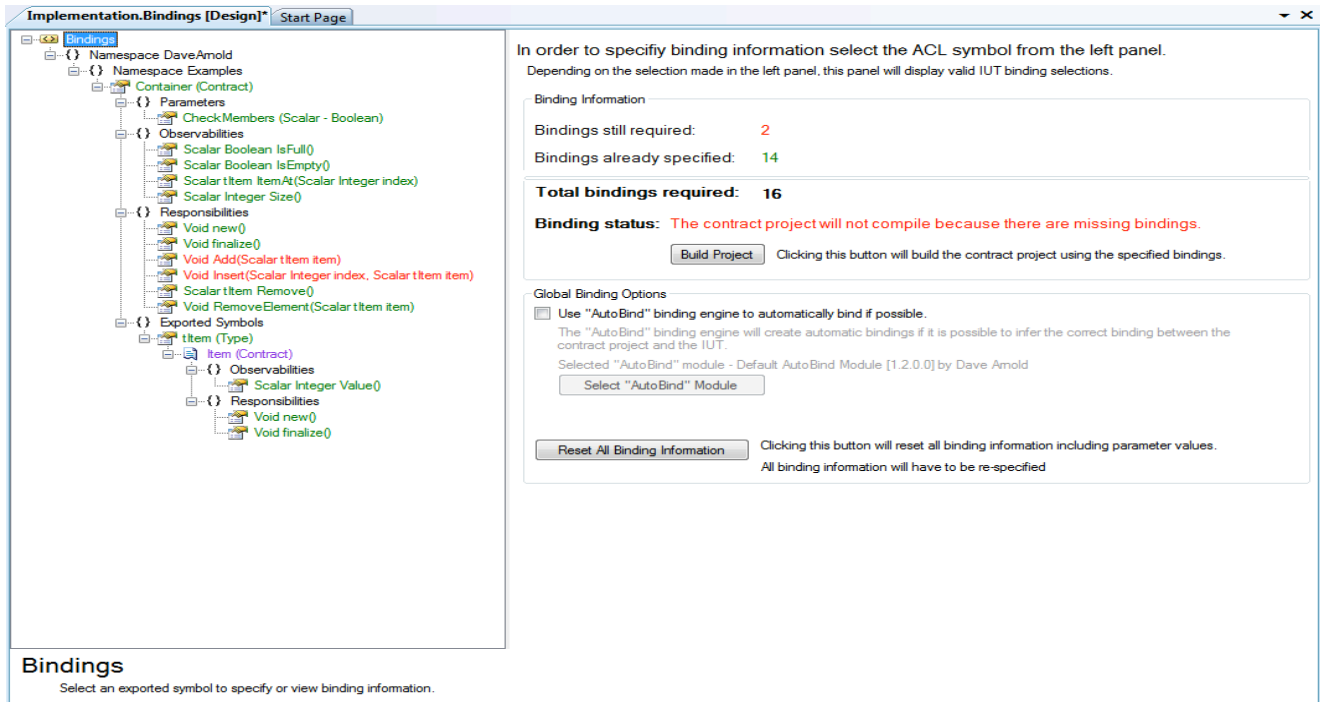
Implementation.Bindings [Design]* Start Page

Bindings
{} Namespace DaveArnold
{} Namespace Examples
Container (Contract)
{} Parameters
CheckMembers (Scalar - Boolean)
{} Observabilities
Scalar Boolean IsFull()
Scalar Boolean IsEmpty()
Scalar tItem ItemAt(Scalar Integer index)
Scalar Integer Size()
{} Responsibilities
Void new()
Void finalize()
Void Add(Scalar tItem item)
Void Insert(Scalar Integer index, Scalar tItem item)
Scalar tItem Remove()
Void RemoveElement(Scalar tItem item)
{} Exported Symbols
tItem (Type)
Item (Contract)
{} Observabilities
Scalar Integer Value()
{} Responsibilities
Void new()
Void finalize()

In order to specifiy binding information select the ACL symbol from the left panel.
Depending on the selection made in the left panel, this panel will display valid IUT binding selections.

Binding Information
Bindings still required: 2
Bindings already specified: 14

Total bindings required: 16
Binding status: The contract project will not compile because there are missing bindings.
Build Project Clicking this button will build the contract project using the specified bindings.

Global Binding Options
Use "AutoBind" binding engine to automatically bind if possible.
The "AutoBind" binding engine will create automatic bindings if it is possible to infer the correct binding between the contract project and the IUT.
Selected "AutoBind" module - Default AutoBind Module [1.2.0.0] by Dave Arnold
Select "AutoBind" Module

Reset All Binding Information Clicking this button will reset all binding information including parameter values.
All binding information will have to be re-specified

Bindings
Select an exported symbol to specify or view binding information.